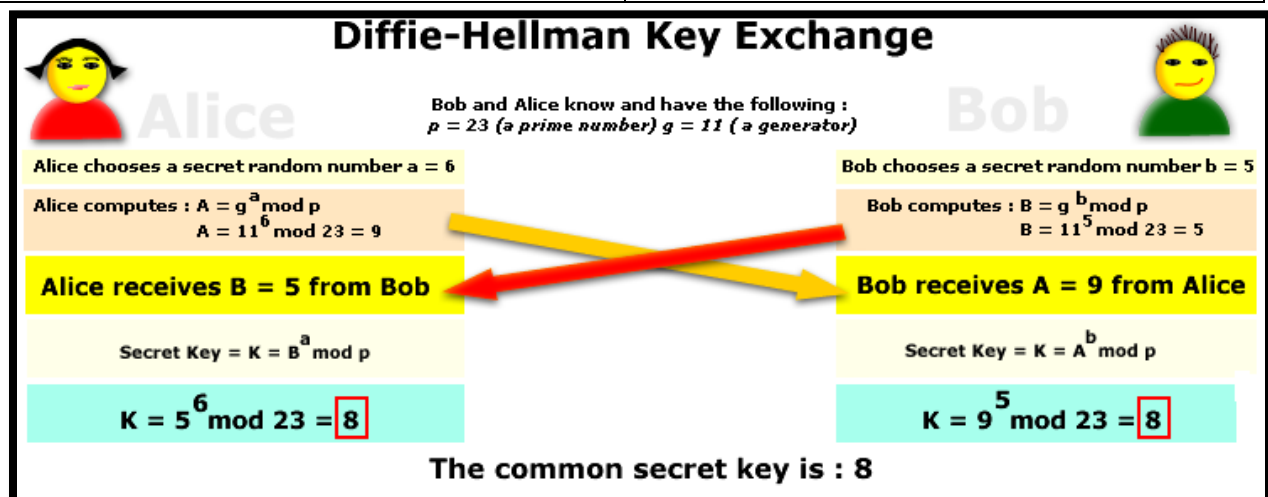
Diffie-Hellman Key Exchange

Alice

Bob

Bob and Alice know and have the following :
$p = 23$ (a prime number) $g = 11$ ( a generator)

Alice chooses a secret random number a = 6

Alice computes : $A = g^a \bmod p$
$A = 11^6 \bmod 23 = 9$

Alice receives B = 5 from Bob

Secret Key = $K = B^a \bmod p$

$K = 5^6 \bmod 23 =$ 8

Bob chooses a secret random number b = 5

Bob computes : $B = g^b \bmod p$
$B = 11^5 \bmod 23 = 5$

Bob receives A = 9 from Alice

Secret Key = $K = A^b \bmod p$

$K = 9^5 \bmod 23 =$ 8

The common secret key is : 8